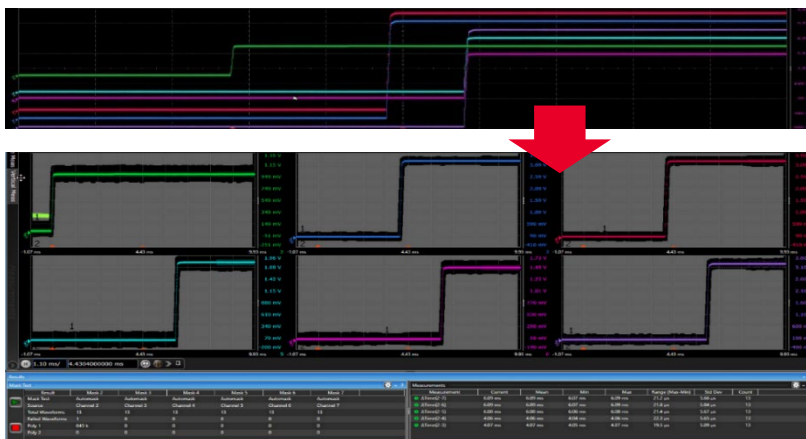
Mask Vertical Mask

1.15 V
1.02 V
895 mV
768 mV
640 mV
512 mV
384 mV
256 mV
128 mV
-1.07 ms
4.43 ms
9.93 ms

2.09 V
1.85 V
1.62 V
1.39 V
1.16 V
-1.07 ms
4.43 ms
9.93 ms

-1.07 ms
4.43 ms
9.93 ms

1.70 V
1.56 V
1.42 V
1.15 V
850 mV
560 mV
280 mV
70 mV
-1.07 ms
4.43 ms
9.93 ms

1.74 V
1.65 V
1.45 V
-1.07 ms
4.43 ms
9.93 ms

-1.07 ms
4.43 ms
9.93 ms

1.10 ms/
4.4304000000 ms

Results
Mask Test

| | Result | Mask 1 | Mask 2 | Mask 3 | Mask 4 | Mask 5 | Mask 6 | Mask 7 |
|---|---|---|---|---|---|---|---|---|
| | Mask Test | Automask | Automask | Automask | Automask | Automask | Automask | Automask |
| | Source | | Channel 2 | Channel 3 | Channel 4 | Channel 5 | Channel 6 | Channel 7 |
| | Total Waveforms | 13 | 13 | 13 | 13 | 13 | 13 | |
| | Failed Waveforms | 1 | 0 | 0 | 0 | 0 | 0 | |
| | Prob 1 | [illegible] | 0 | 0 | 0 | 0 | 0 | |
| | Prob 2 | 0 | 0 | 0 | 0 | 0 | 0 | |

Measurements

| Measurement | Current | Mean | Min | Max | Range (Max-Min) | Std Dev | Count |
|---|---|---|---|---|---|---|---|
| Δ Time(2-1) | 5.09 ms | 5.09 ms | 5.07 ms | 5.09 ms | 21.2 µs | 5.66 µs | 13 |
| Δ Time(3-1) | 5.09 ms | 5.09 ms | 4.07 ms | 5.09 ms | 21.8 µs | 5.84 µs | 13 |
| Δ Time(4-1) | 5.08 ms | 5.08 ms | 5.06 ms | 5.08 ms | 21.4 µs | 5.67 µs | 13 |
| Δ Time(5-1) | 4.06 ms | 4.06 ms | 4.06 ms | 4.06 ms | 20.5 µs | 5.65 µs | 13 |
| Δ Time(6-1) | 4.07 ms | 4.07 ms | 4.07 ms | 4.07 ms | 19.5 µs | 5.89 µs | 13 |